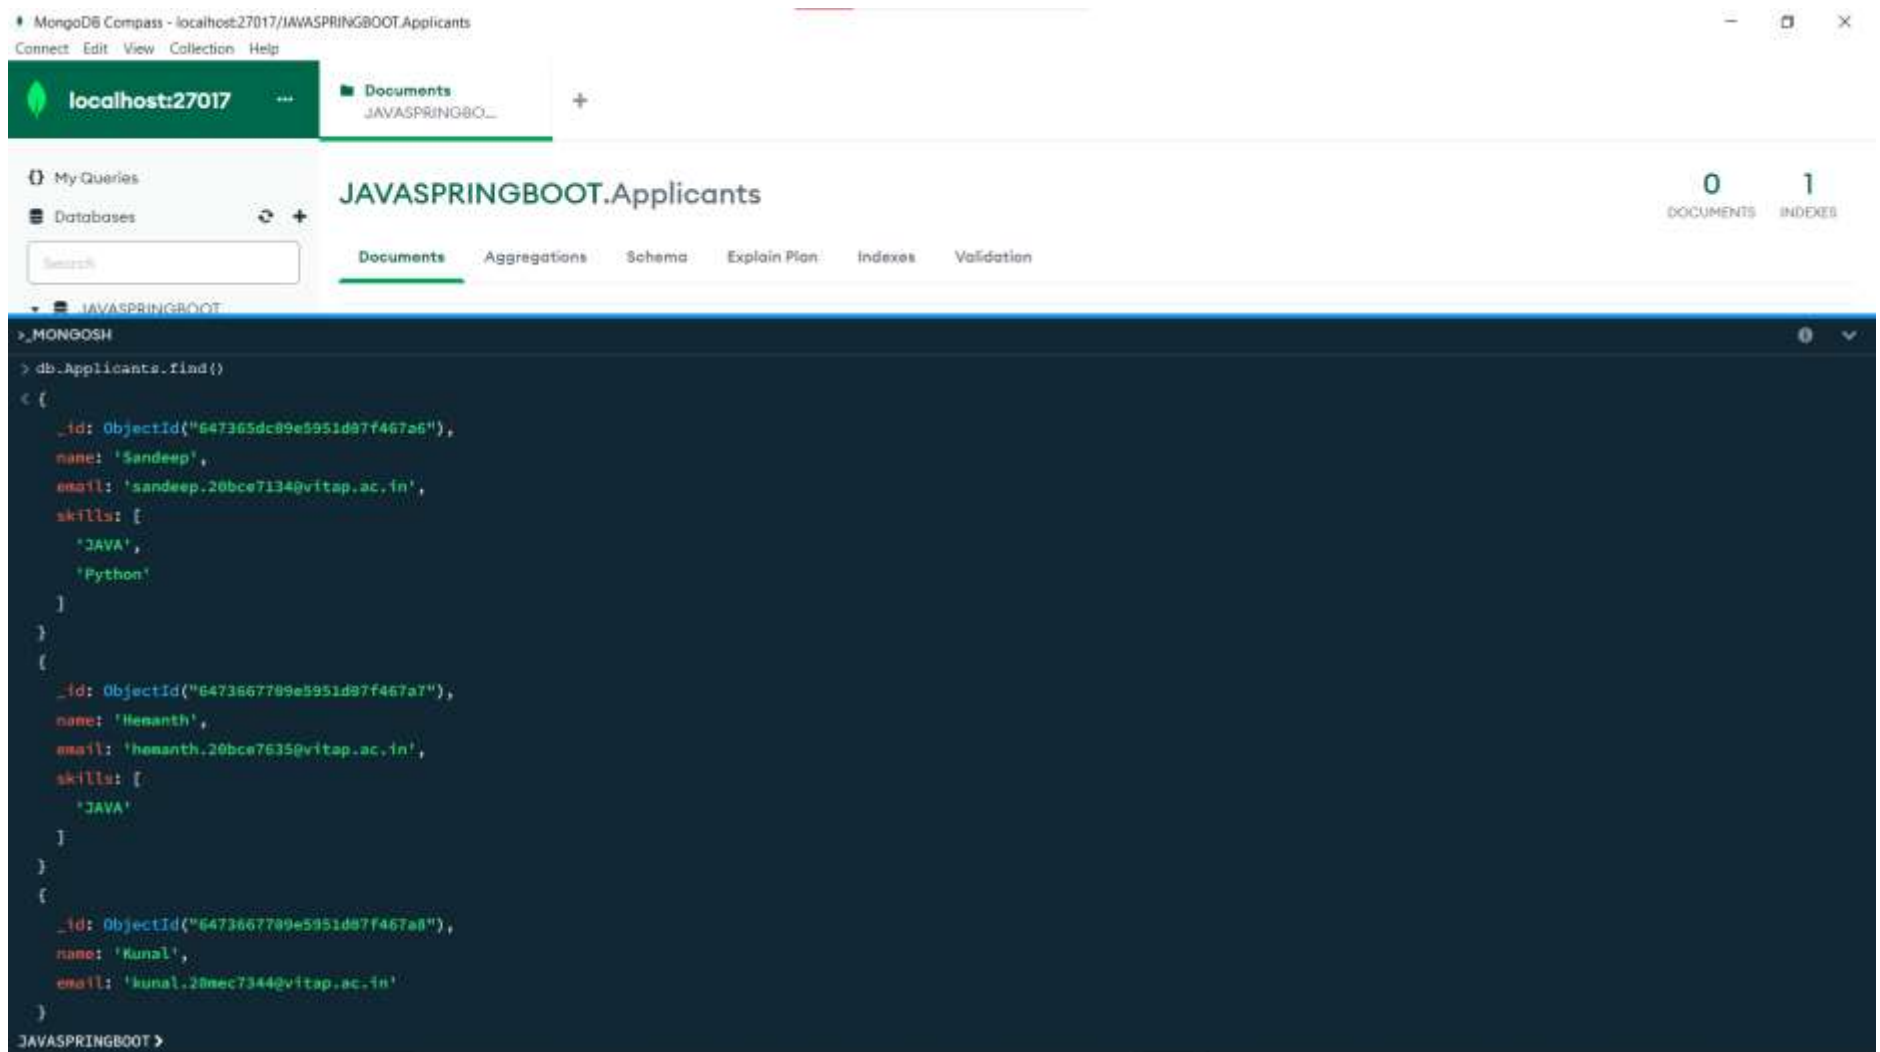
MongoDB Compass - localhost:27017/JAVASPRINGBOOT.Applicants
Connect Edit View Collection Help

localhost:27017 ···

Documents
JAVASPRINGBO...

+

{} My Queries
Databases

Search

JAVASPRINGBOOT

JAVASPRINGBOOT.Applicants

0 DOCUMENTS
1 INDEXES

Documents Aggregations Schema Explain Plan Indexes Validation

>_MONGOSH

> db.Applicants.find()
< {
_id: ObjectId("647365dc09e5951d07f467a6"),
name: 'Sandeep',
email: 'sandeep.20bce7134@vitap.ac.in',
skills: [
'JAVA',
'Python'
]
}
{
_id: ObjectId("6473667709e5951d07f467a7"),
name: 'Hemanth',
email: 'hemanth.20bce7635@vitap.ac.in',
skills: [
'JAVA'
]
}
{
_id: ObjectId("6473667709e5951d07f467a8"),
name: 'Kunal',
email: 'kunal.20mec7344@vitap.ac.in'
}
JAVASPRINGBOOT >